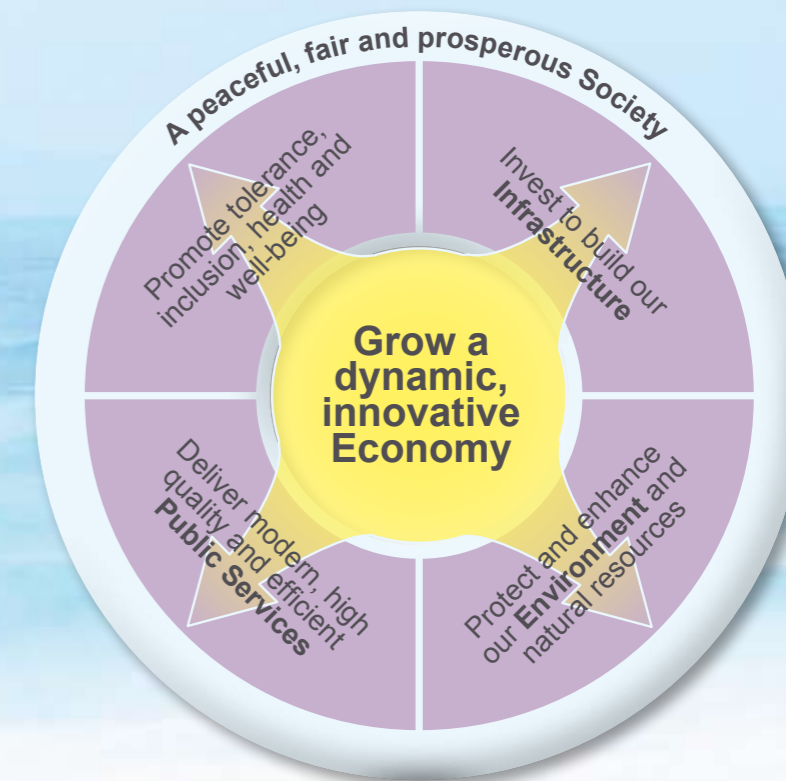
A peaceful, fair and prosperous Society

Promote tolerance, inclusion, health and well-being

Invest to build our Infrastructure

Grow a dynamic, innovative Economy

Deliver modern, high quality and efficient Public Services

Protect and enhance our Environment and natural resources